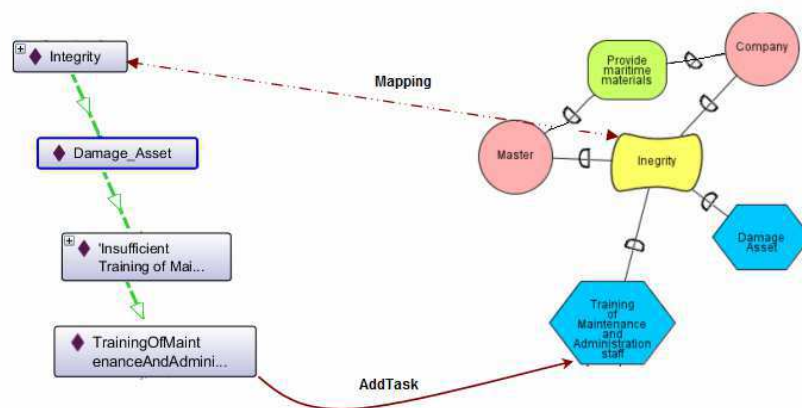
Integrity

Damage_Asset

'Insufficient Training of Mai...

TrainingOfMaintenanceAndAdmini...

Mapping

AddTask

Provide maritime materials

Company

Master

Inegrity

Damage Asset

Training of Maintenance and Administration staff